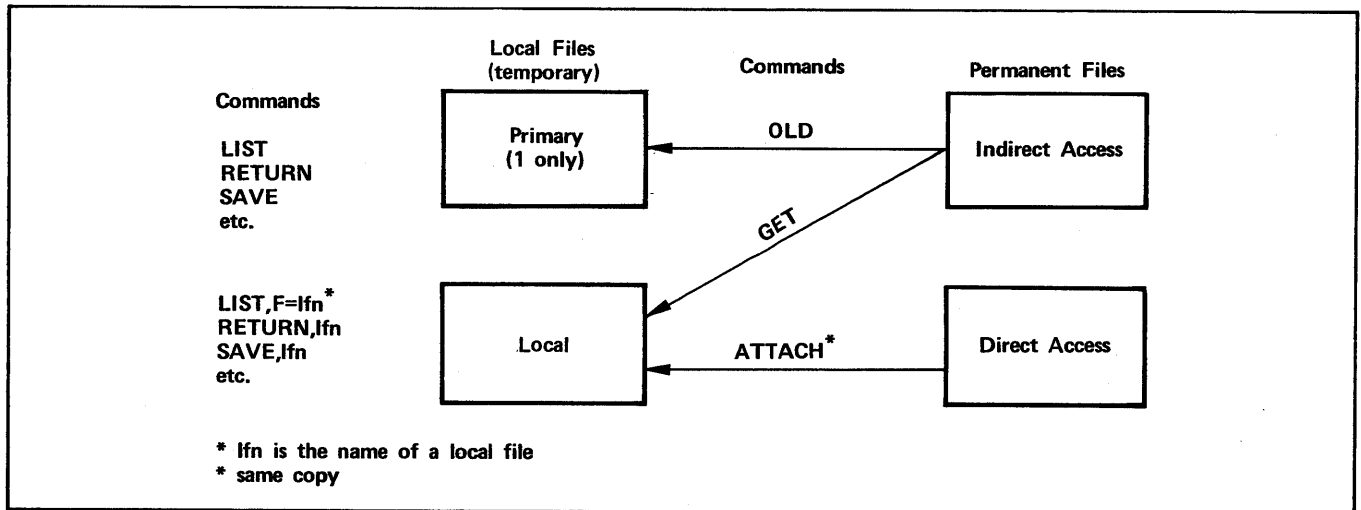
Local Files (temporary)

Commands

Permanent Files

Commands

LIST
RETURN
SAVE
etc.

Primary (1 only)

OLD

Indirect Access

GET

LIST,F=lfn*
RETURN,lfn
SAVE,lfn
etc.

Local

ATTACH*

Direct Access

* lfn is the name of a local file
* same copy